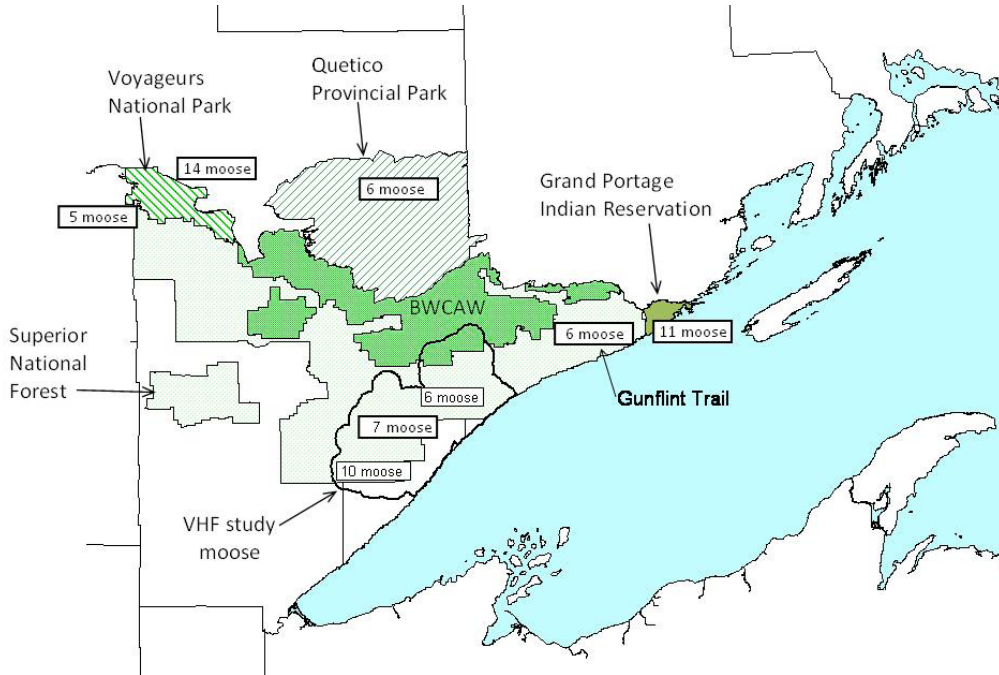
Voyageurs National Park

Quetico Provincial Park

14 moose

6 moose

5 moose

Grand Portage Indian Reservation

BWCAW

Superior National Forest

6 moose

11 moose

6 moose

Gunflint Trail

7 moose

10 moose

VHF study moose